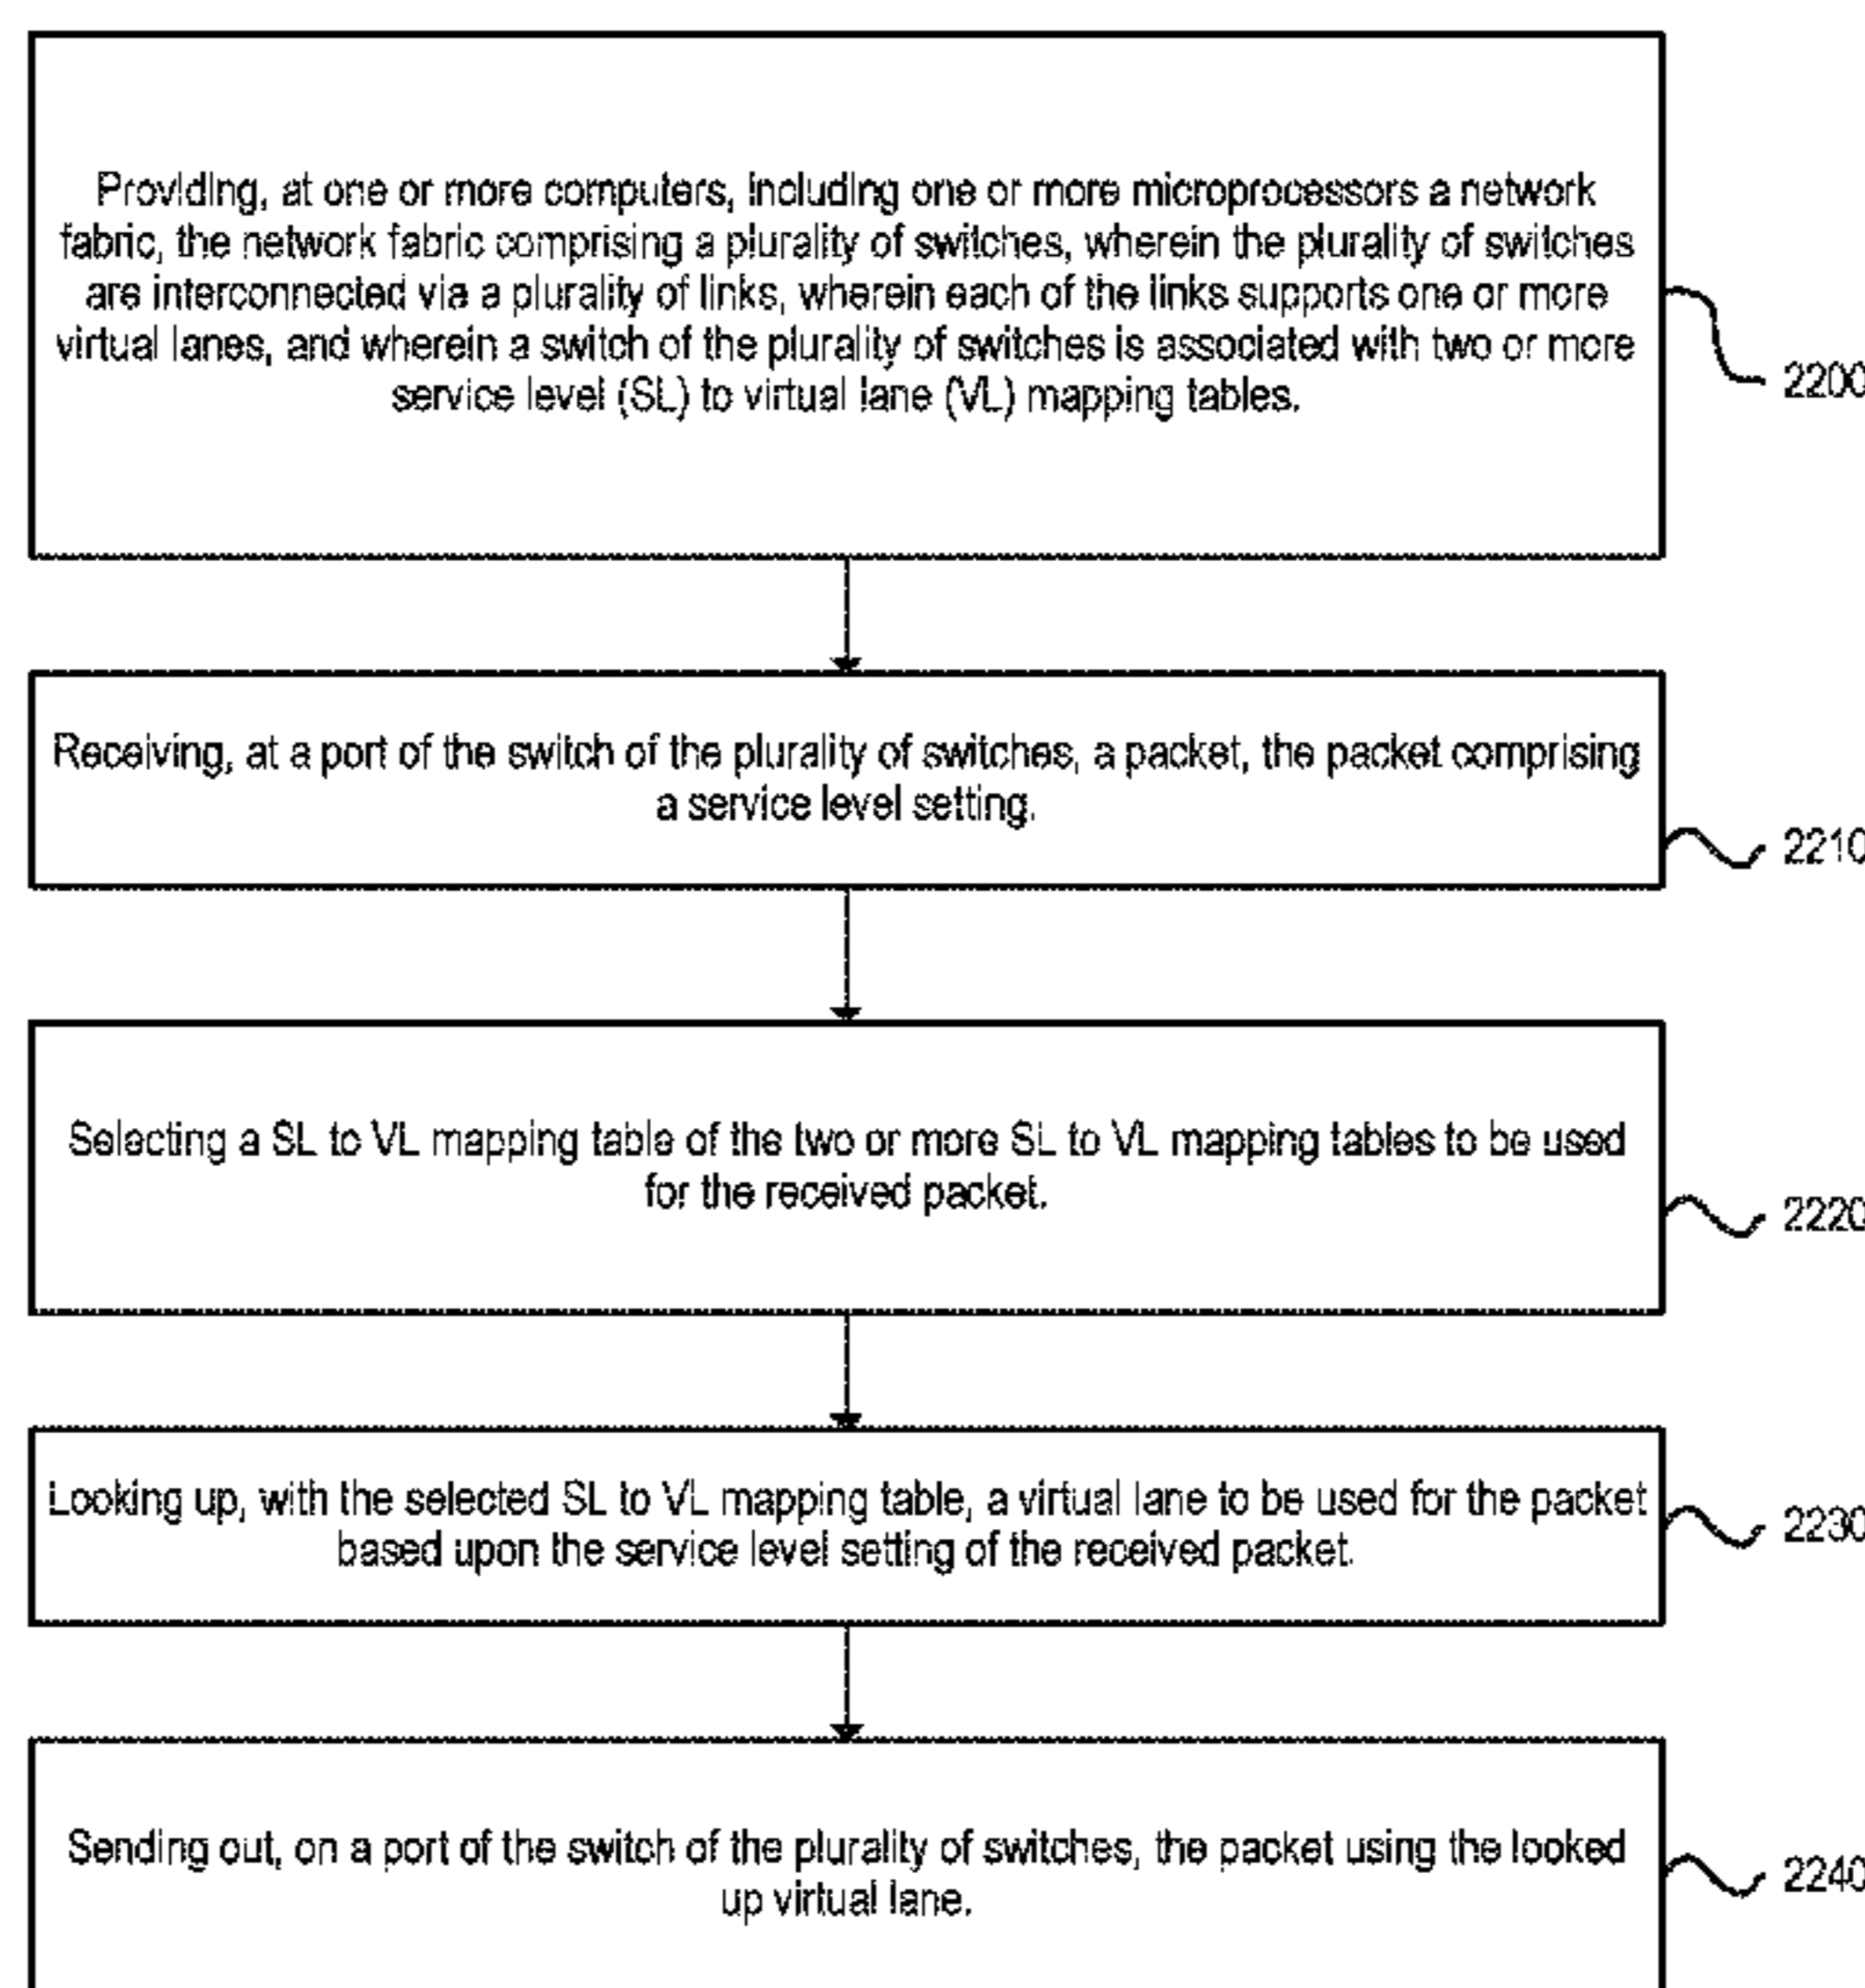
Providing, at one or more computers, including one or more microprocessors a network fabric, the network fabric comprising a plurality of switches, wherein the plurality of switches are interconnected via a plurality of links, wherein each of the links supports one or more virtual lanes, and wherein a switch of the plurality of switches is associated with two or more service level (SL) to virtual lane (VL) mapping tables.

2200

Receiving, at a port of the switch of the plurality of switches, a packet, the packet comprising a service level setting.

2210

Selecting a SL to VL mapping table of the two or more SL to VL mapping tables to be used for the received packet.

2220

Looking up, with the selected SL to VL mapping table, a virtual lane to be used for the packet based upon the service level setting of the received packet.

2230

Sending out, on a port of the switch of the plurality of switches, the packet using the looked up virtual lane.

2240